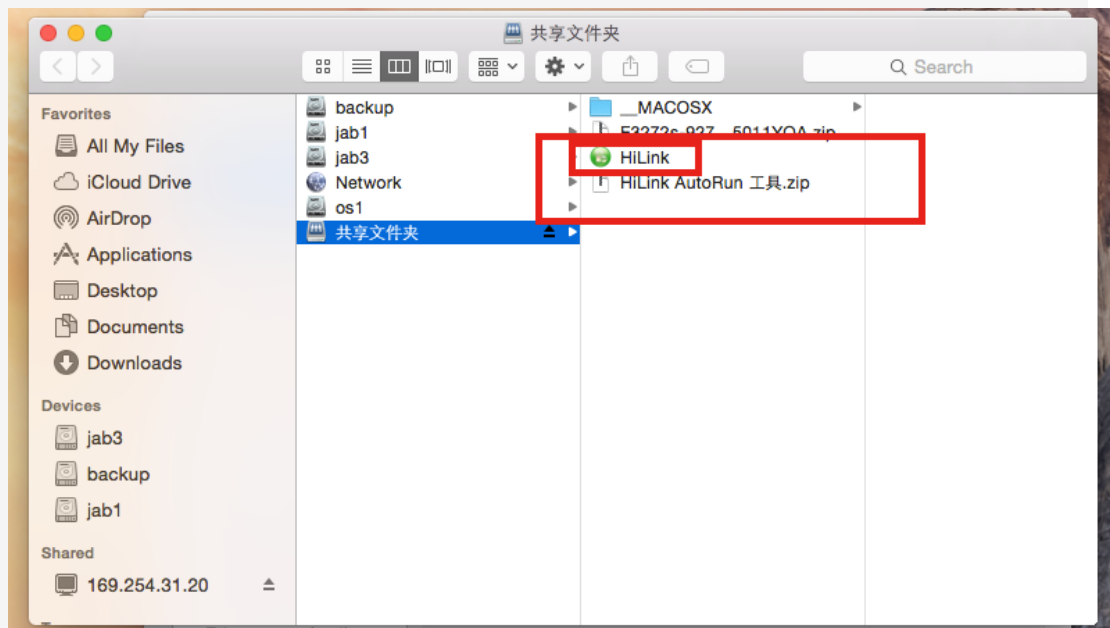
共享文件夹

Search

Favorites
All My Files
iCloud Drive
AirDrop
Applications
Desktop
Documents
Downloads

Devices
jab3
backup
jab1

Shared
169.254.31.20

backup
jab1
jab3
Network
os1
共享文件夹

__MACOSX
E3372s-927 5011XOA.zip
HiLink
HiLink AutoRun 工具.zip